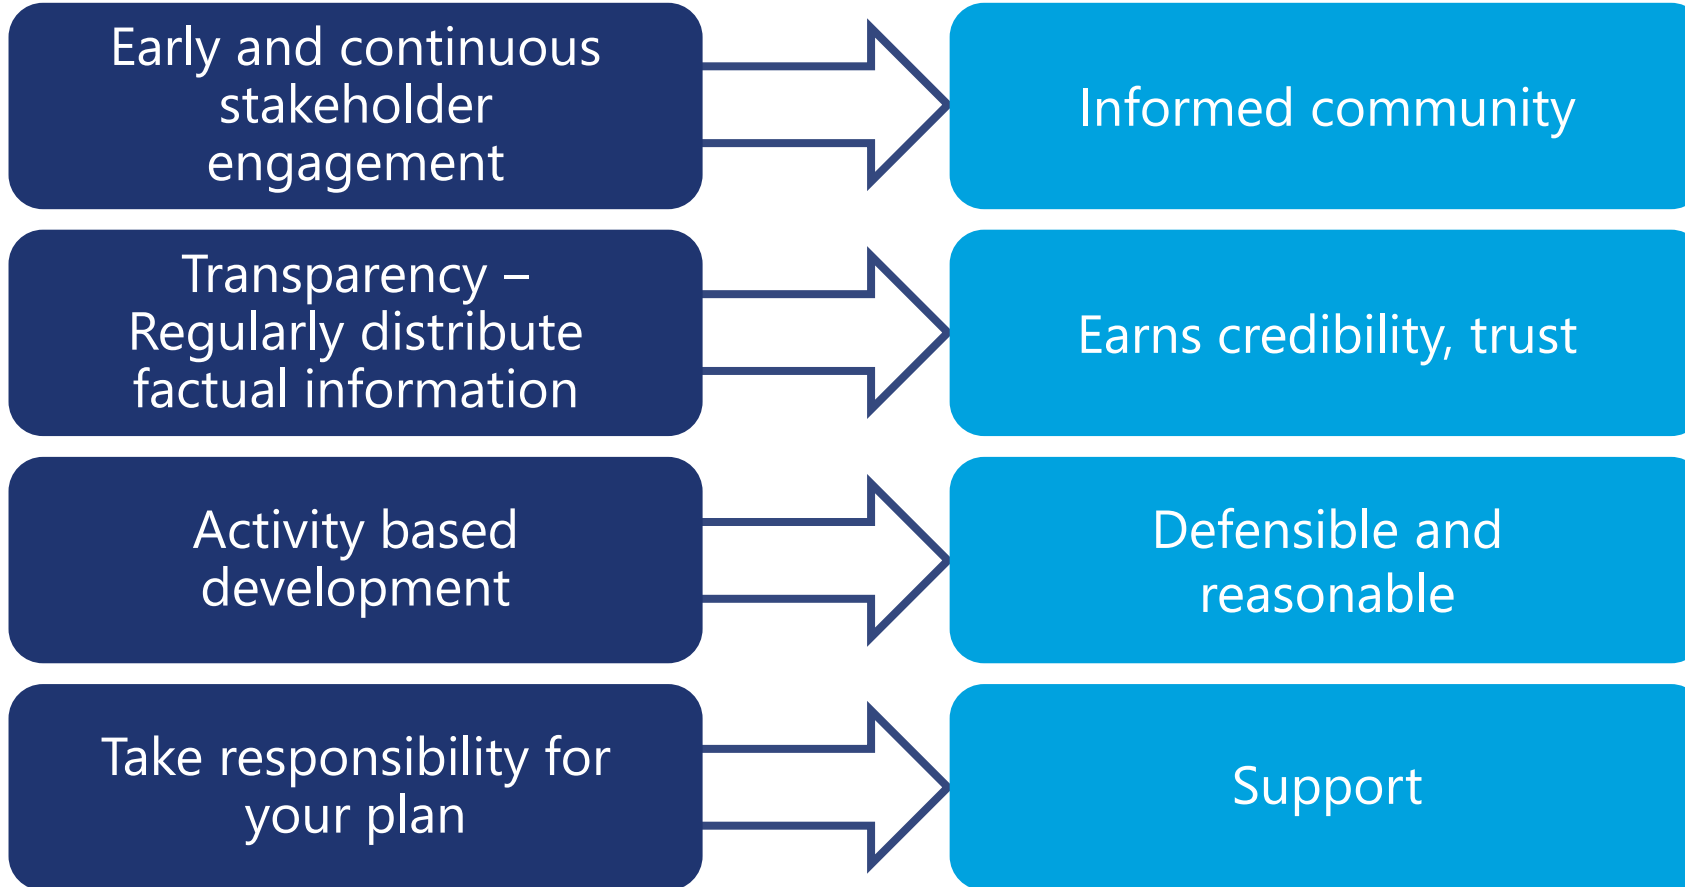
Early and continuous stakeholder engagement

Informed community

Transparency – Regularly distribute factual information

Earns credibility, trust

Activity based development

Defensible and reasonable

Take responsibility for your plan

Support